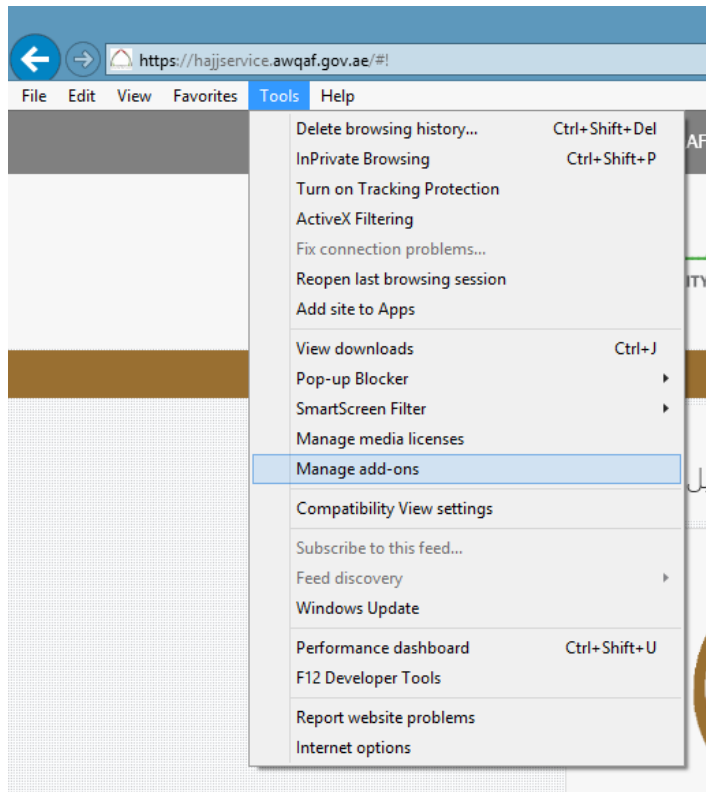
https://hajjservice.awqaf.gov.ae/#!

File Edit View Favorites Tools Help

Delete browsing history... Ctrl+Shift+Del
InPrivate Browsing Ctrl+Shift+P
Turn on Tracking Protection
ActiveX Filtering
Fix connection problems...
Reopen last browsing session
Add site to Apps

View downloads Ctrl+J
Pop-up Blocker
SmartScreen Filter
Manage media licenses
Manage add-ons

Compatibility View settings

Subscribe to this feed...
Feed discovery
Windows Update

Performance dashboard Ctrl+Shift+U
F12 Developer Tools

Report website problems
Internet options

AF
ITY